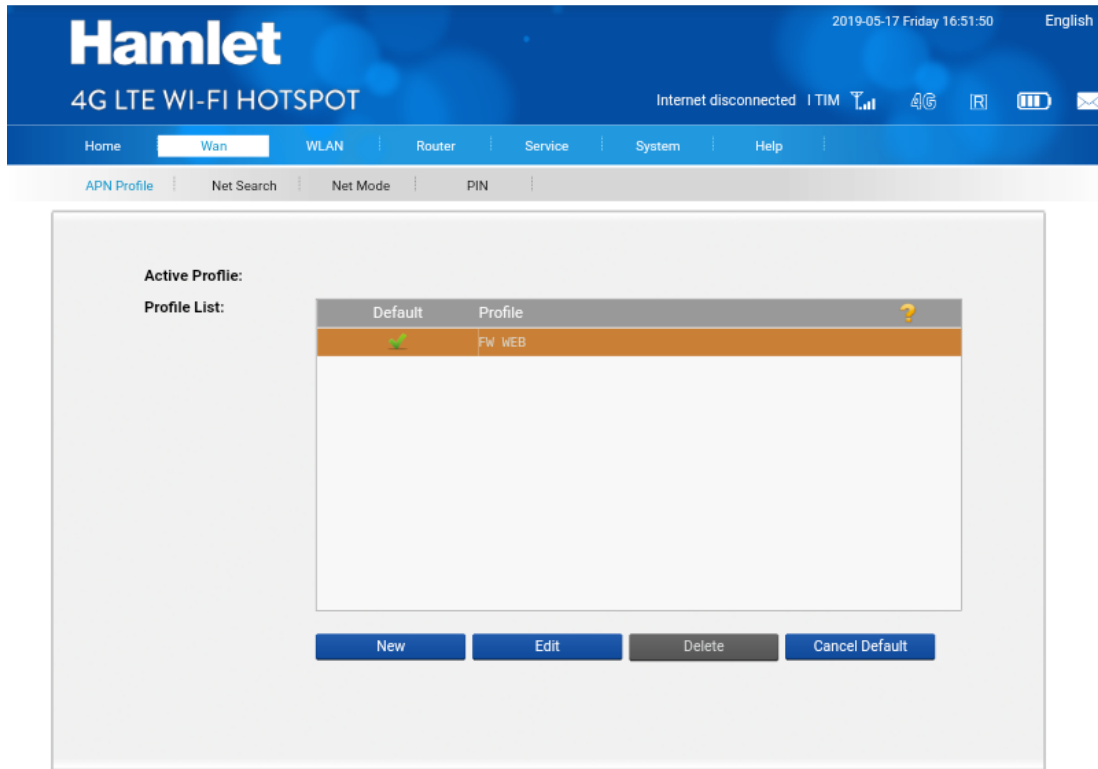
Hamlet

4G LTE WI-FI HOTSPOT

2019-05-17 Friday 16:51:50

English

Internet disconnected I TIM 4G R

Home Wan WLAN Router Service System Help

APN Profile Net Search Net Mode PIN

Active Proflie:

Profile List:

| Default | Profile |
|---|---|
| ✔ | FW WEB |

New Edit Delete Cancel Default